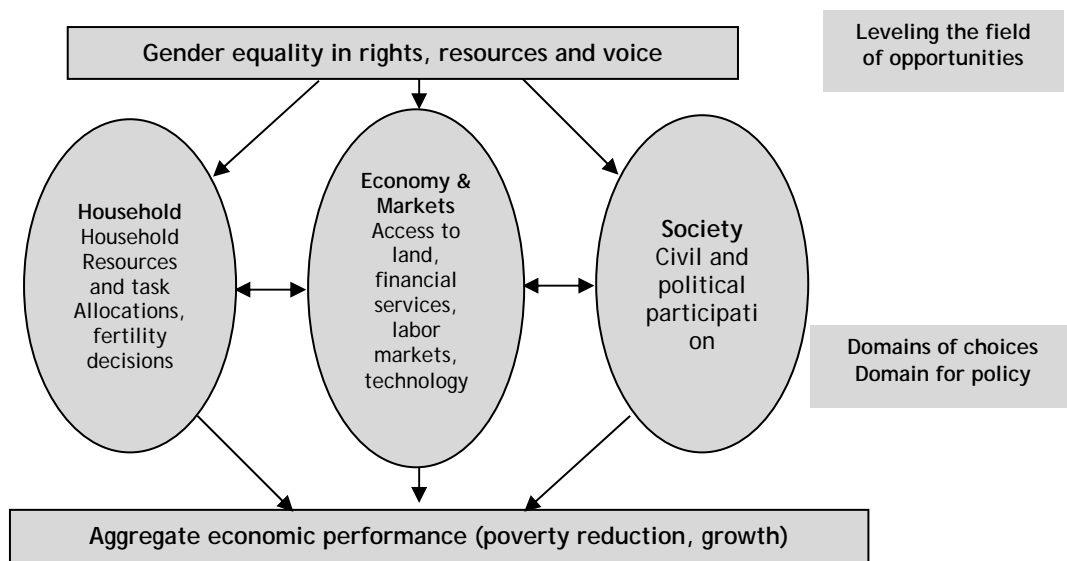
Gender equality in rights, resources and voice

Leveling the field of opportunities

Household
Household Resources and task Allocations, fertility decisions

Economy & Markets
Access to land, financial services, labor markets, technology

Society
Civil and political participati on

Domains of choices
Domain for policy

Aggregate economic performance (poverty reduction, growth)